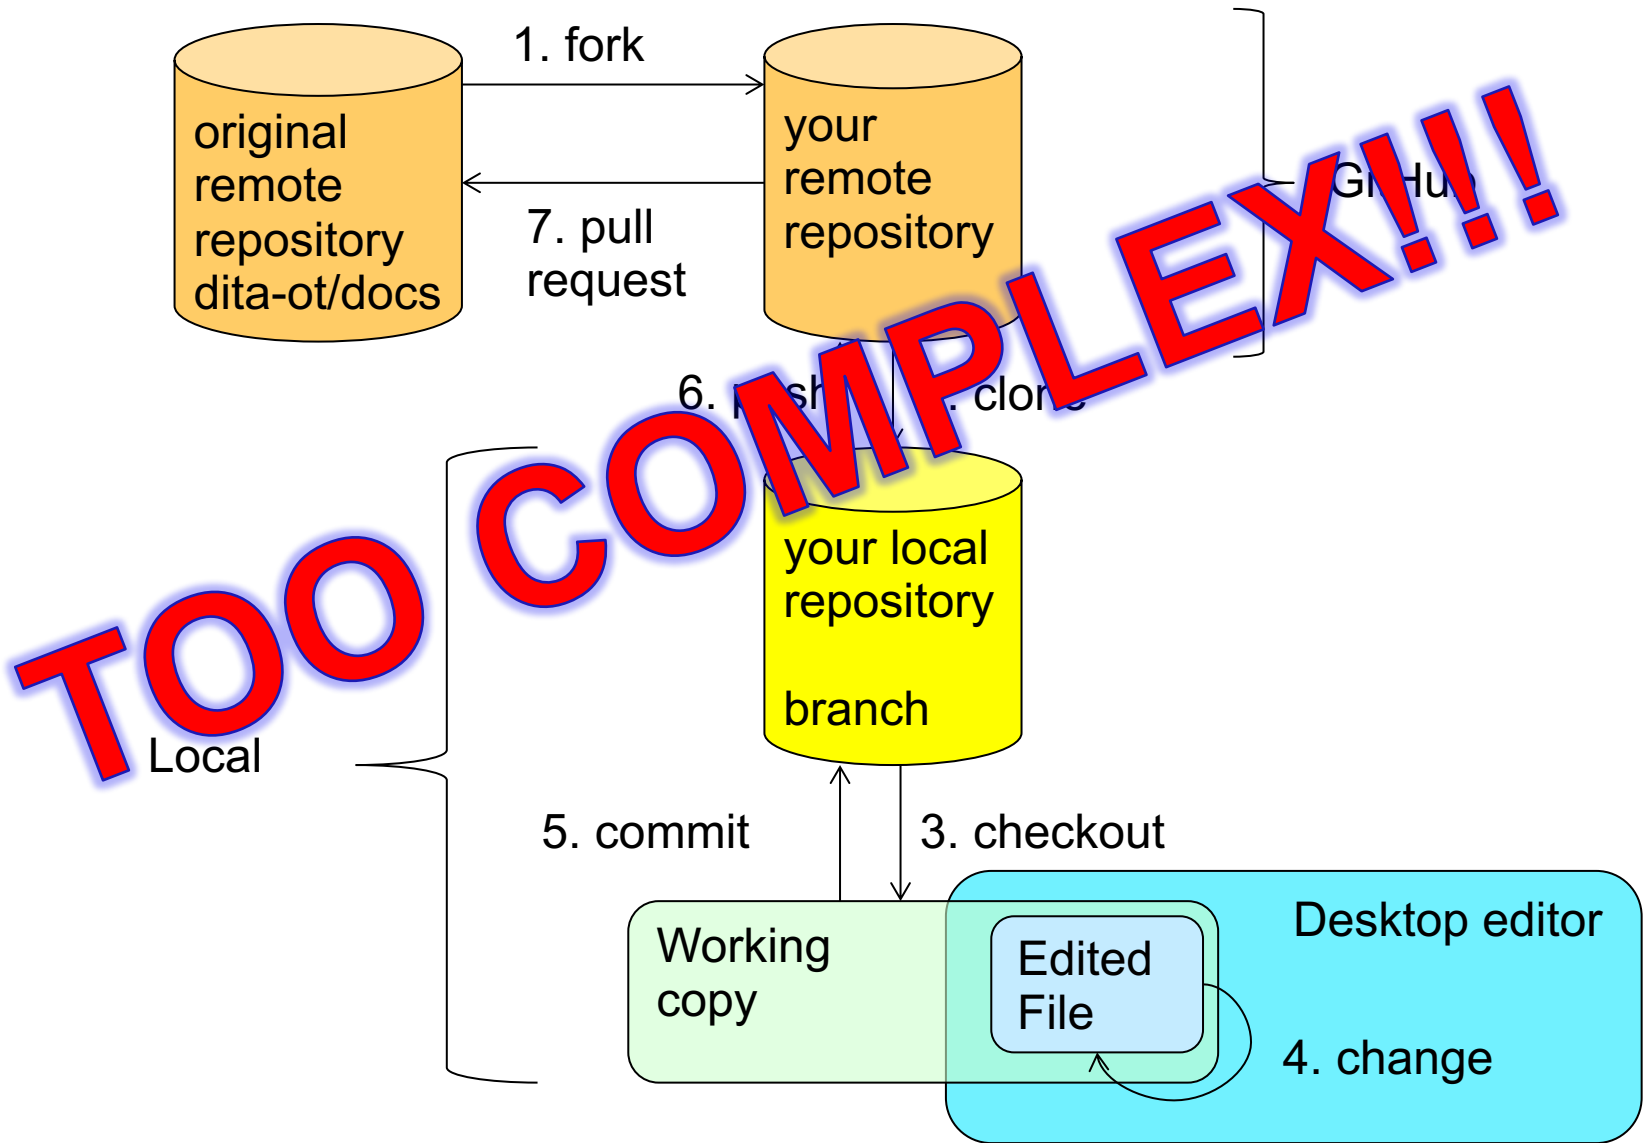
original remote repository dita-ot/docs

1. fork

your remote repository

7. pull request

GitHub

6. push

2. clone

TOO COMPLEX!!!

your local repository

branch

Local

5. commit

3. checkout

Working copy

Edited File

Desktop editor

4. change